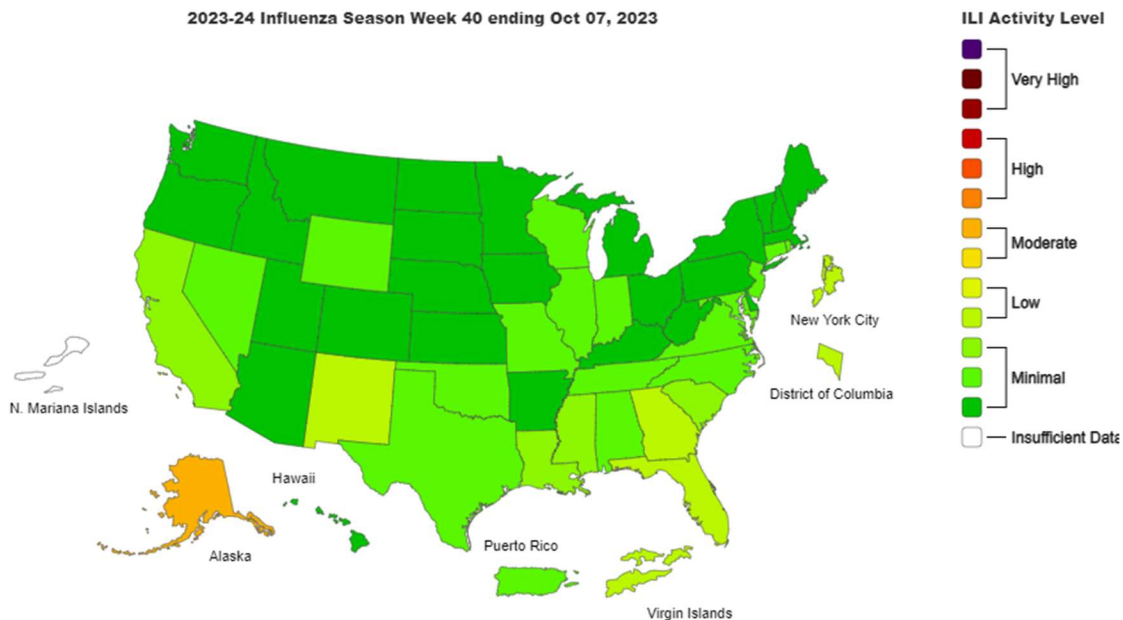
2023-24 Influenza Season Week 40 ending Oct 07, 2023

ILI Activity Level

Very High

High

Moderate

Low

Minimal

Insufficient Data

N. Mariana Islands

Alaska

Hawaii

Puerto Rico

Virgin Islands

New York City

District of Columbia